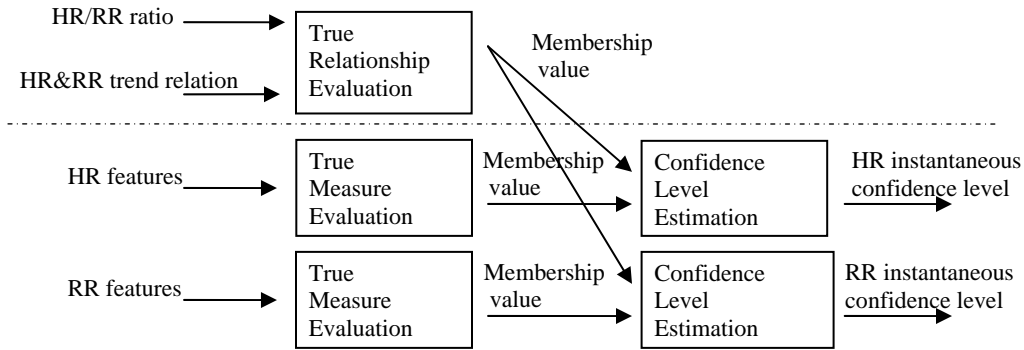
HR/RR ratio

HR&RR trend relation

True Relationship Evaluation

Membership value

HR features

True Measure Evaluation

Membership value

Confidence Level Estimation

HR instantaneous confidence level

RR features

True Measure Evaluation

Membership value

Confidence Level Estimation

RR instantaneous confidence level